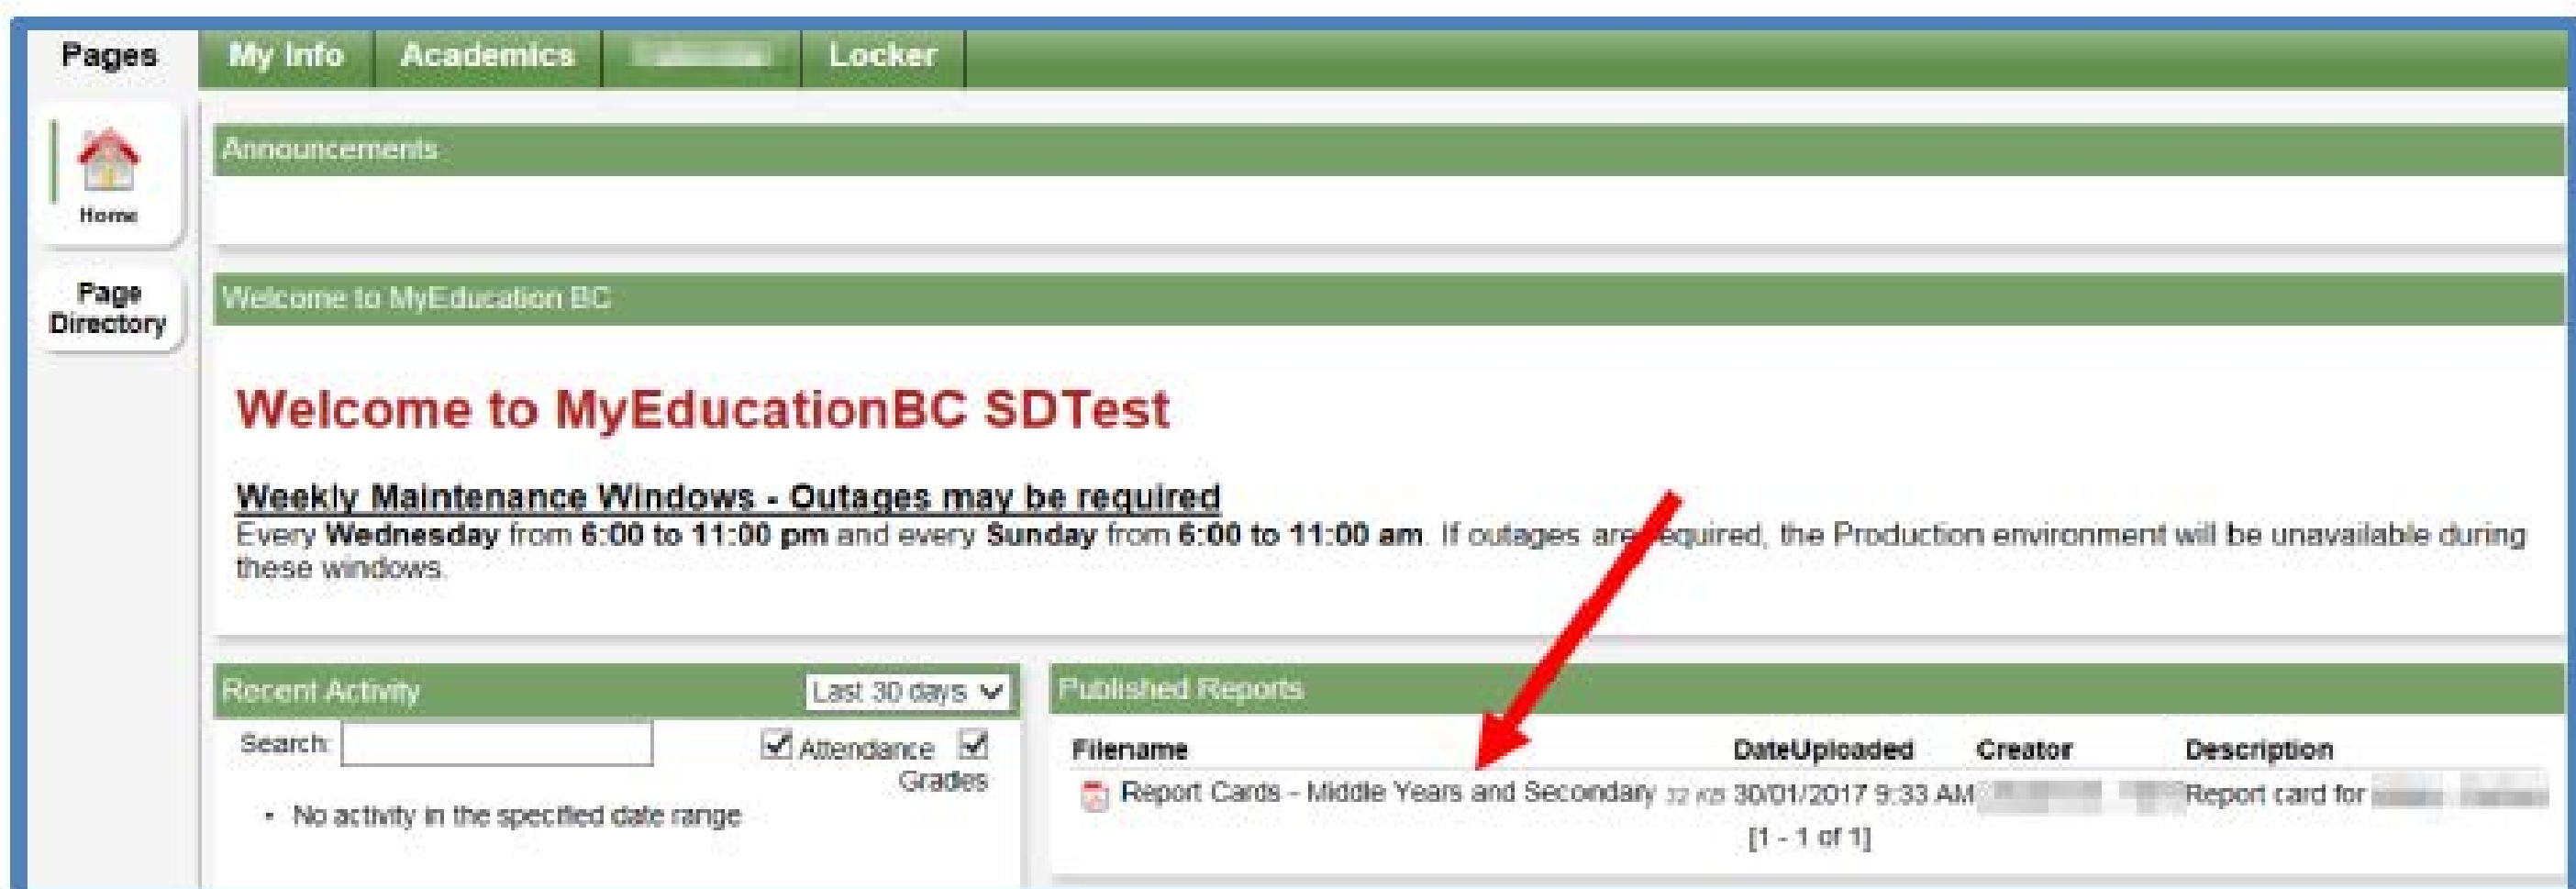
Pages

My Info | Academics | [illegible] | Locker

Home

Page Directory

Announcements

Welcome to MyEducation BC

Welcome to MyEducationBC SDTest

Weekly Maintenance Windows - Outages may be required

Every **Wednesday** from **6:00 to 11:00 pm** and every **Sunday** from **6:00 to 11:00 am**. If outages are required, the Production environment will be unavailable during these windows.

Recent Activity

Last 30 days

Search:

Attendance

Grades

• No activity in the specified date range

Published Reports

| Filename | DateUploaded | Creator | Description |
|---|---|---|---|
| Report Cards - Middle Years and Secondary 32 KB | 30/01/2017 9:33 AM | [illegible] | Report card for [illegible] |

[1 - 1 of 1]